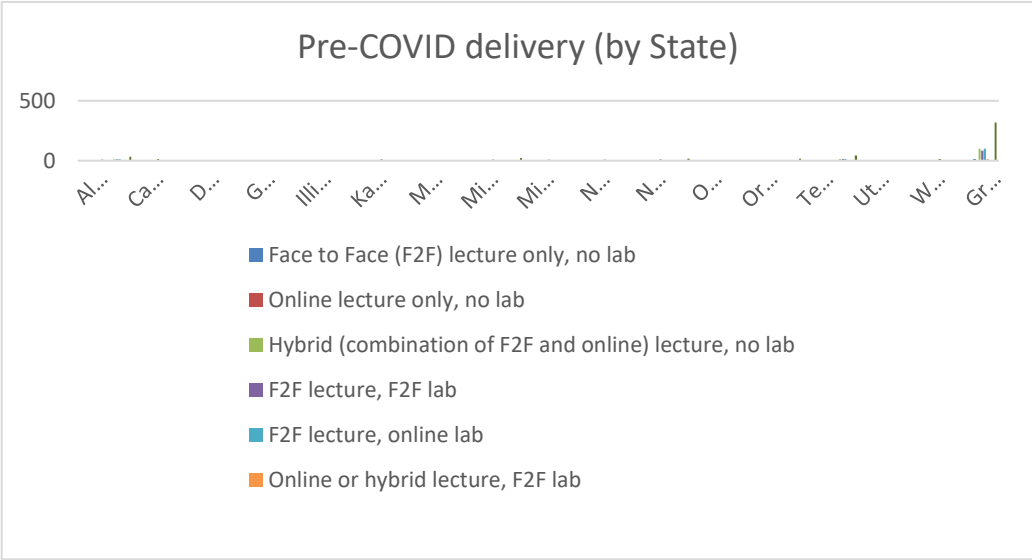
Pre-COVID delivery (by State)

500

0

Al...
Ca...
D...
G...
Illi...
Ka...
M...
Mi...
Mi...
N...
N...
O...
Or...
Te...
Ut...
W...
Gr...

Face to Face (F2F) lecture only, no lab
Online lecture only, no lab
Hybrid (combination of F2F and online) lecture, no lab
F2F lecture, F2F lab
F2F lecture, online lab
Online or hybrid lecture, F2F lab